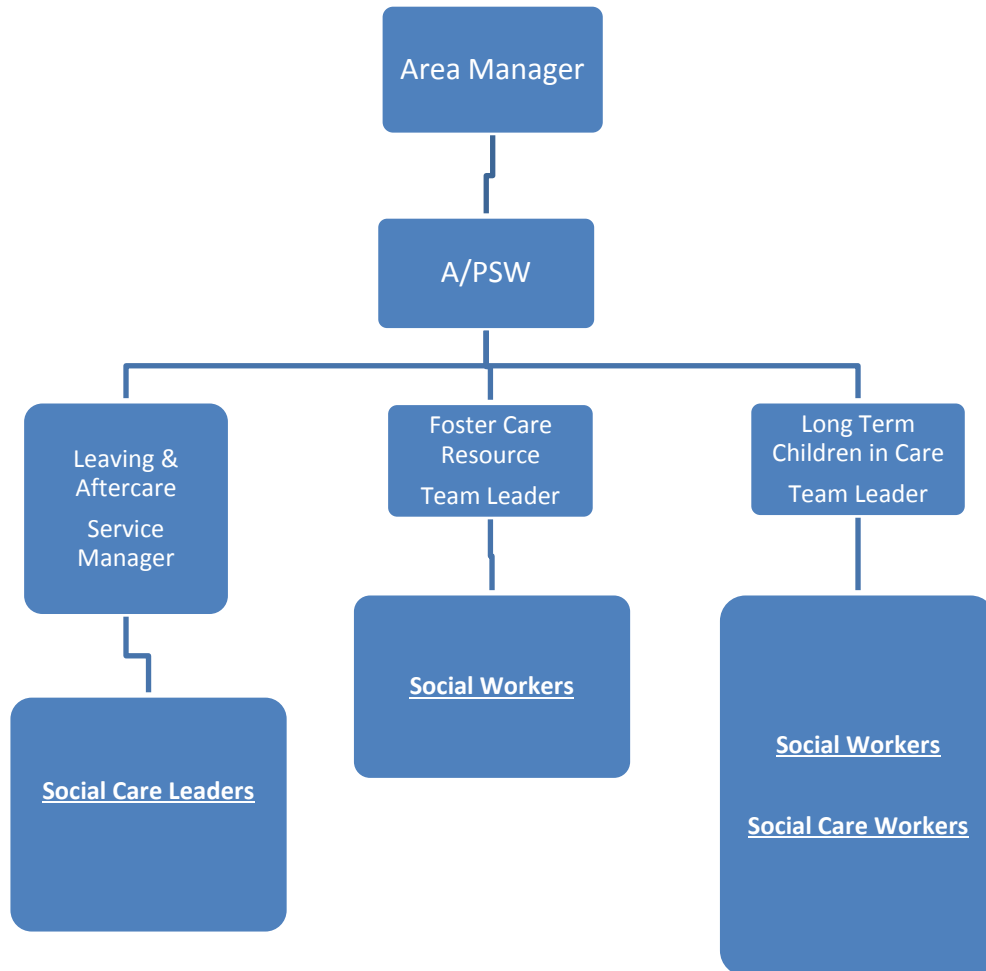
Area Manager

A/PSW

Leaving & Aftercare

Service Manager

Foster Care Resource

Team Leader

Long Term Children in Care

Team Leader

Social Care Leaders

Social Workers

Social Workers

Social Care Workers